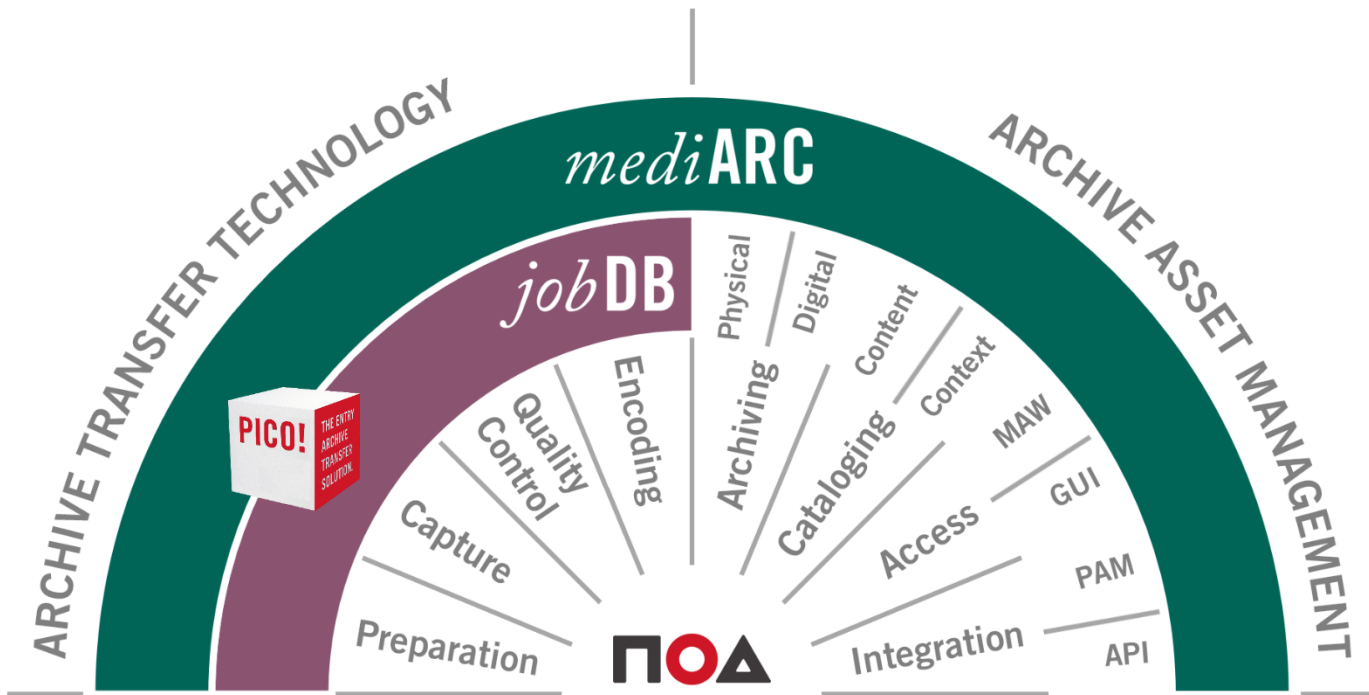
ARCHIVE TRANSFER TECHNOLOGY

mediARC

ARCHIVE ASSET MANAGEMENT

jobDB

PICO!
THE ENTRY ARCHIVE TRANSFER SOLUTION.

Preparation

Capture

Quality Control

Encoding

Archiving

Physical

Digital

Cataloging

Content

Context

Access

MAW

GUI

Integration

PAM

API

ΠΟΔ